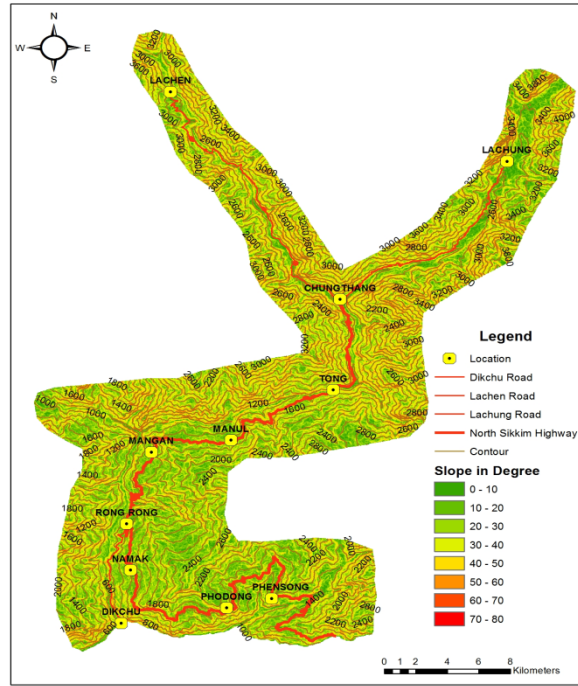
N
W
E
S

LACHEN
LACHUNG
CHUNGTHANG
TONG
MANUL
MANGAN
RONG RONG
NAMAK
DIKCHU
PHODONG
PHENSONG

3000
3600
2600
3400
2800
3200
2400
2200
2000
1800
1600
1400
1200
1000
800
600

Legend
Location
Dikchu Road
Lachen Road
Lachung Road
North Sikkim Highway
Contour

Slope in Degree
0 - 10
10 - 20
20 - 30
30 - 40
40 - 50
50 - 60
60 - 70
70 - 80

0 1 2 4 6 8
Kilometers